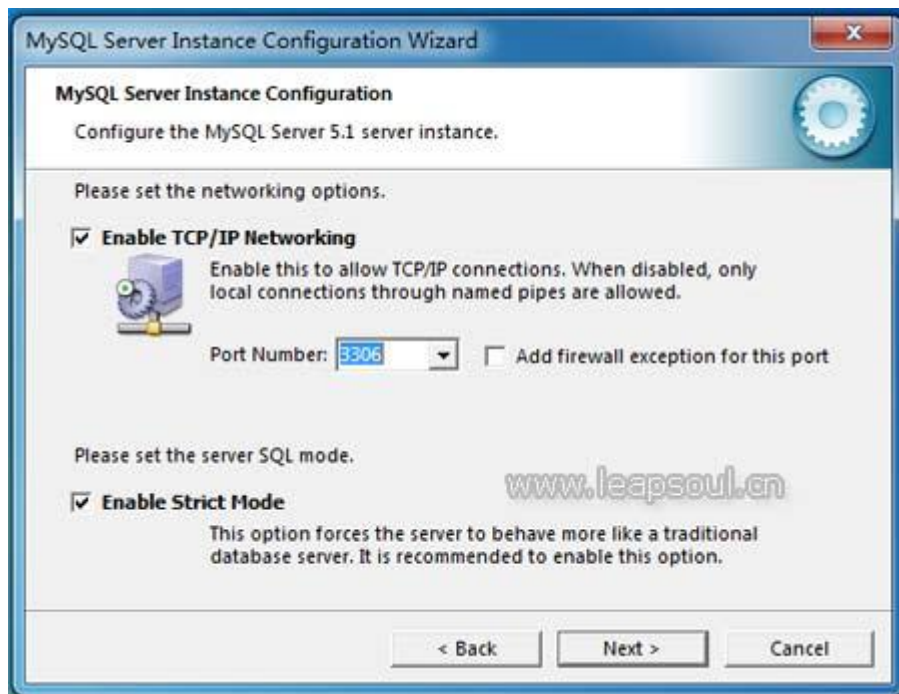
MySQL Server Instance Configuration Wizard

MySQL Server Instance Configuration

Configure the MySQL Server 5.1 server instance.

Please set the networking options.

Enable TCP/IP Networking

Enable this to allow TCP/IP connections. When disabled, only local connections through named pipes are allowed.

Port Number: 3306

Add firewall exception for this port

Please set the server SQL mode.

www.leapsoul.cn

Enable Strict Mode

This option forces the server to behave more like a traditional database server. It is recommended to enable this option.

< Back

Next >

Cancel